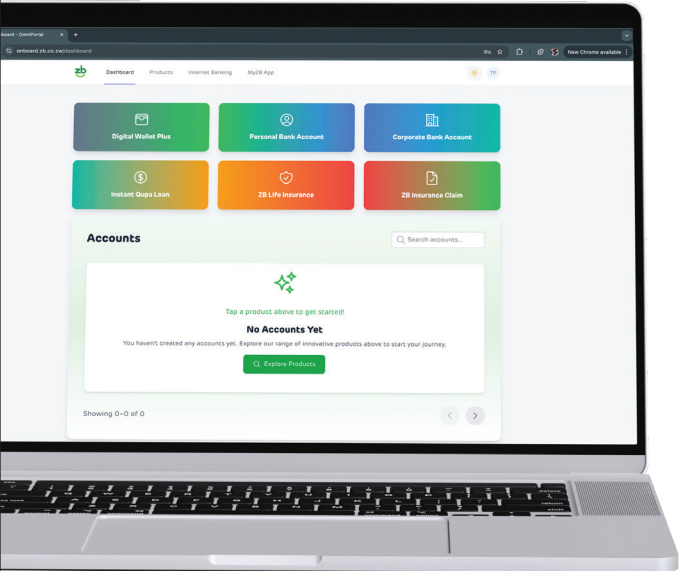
board - OmniPortal
onboard.zb.co.zw/dashboard
New Chrome available

zb
Dashboard
Products
Internet Banking
MyZB App
TP

Digital Wallet Plus
Personal Bank Account
Corporate Bank Account
Instant Qupa Loan
ZB Life Insurance
ZB Insurance Claim

Accounts
Search accounts...

Tap a product above to get started!
No Accounts Yet
You haven't created any accounts yet. Explore our range of innovative products above to start your journey.
Explore Products

Showing 0–0 of 0